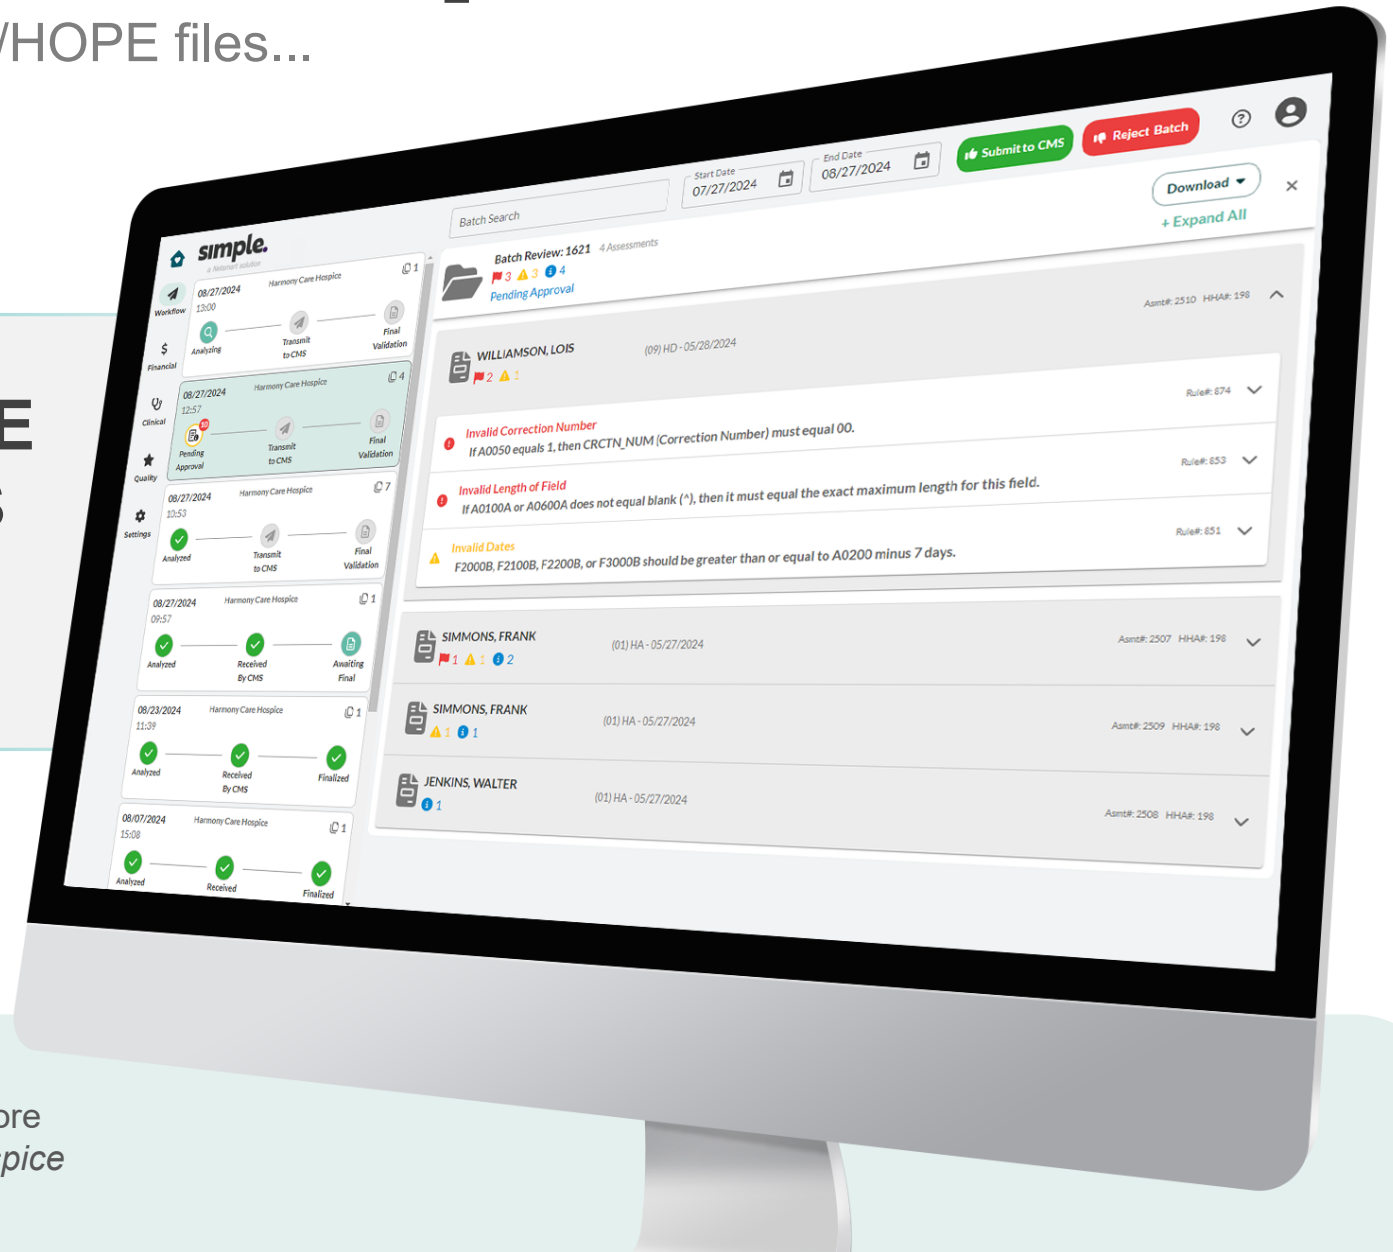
/HOPE files...

E
S

ore
pice

simple.
a Netsmart solution

Workflow
Financial
Clinical
Quality
Settings

08/27/2024 Harmony Care Hospice 1
13:00
Analyzing Transmit to CMS Final Validation

08/27/2024 Harmony Care Hospice 4
12:57
Pending Approval Transmit to CMS Final Validation

08/27/2024 Harmony Care Hospice 7
10:53
Analyzed Transmit to CMS Final Validation

08/27/2024 Harmony Care Hospice 1
09:57
Analyzed Received By CMS Awaiting Final

08/23/2024 Harmony Care Hospice 1
11:39
Analyzed Received By CMS Finalized

08/07/2024 Harmony Care Hospice 1
15:08
Analyzed Received Finalized

Batch Search
Start Date 07/27/2024
End Date 08/27/2024
Submit to CMS
Reject Batch
Download
+ Expand All

Batch Review: 1621 4 Assessments
3 3 4
Pending Approval
Asmt#: 2510 HHA#: 198

WILLIAMSON, LOIS (09) HD - 05/28/2024
2 1
Rule#: 874
Invalid Correction Number
If A0050 equals 1, then CRCTN_NUM (Correction Number) must equal 00.
Rule#: 853
Invalid Length of Field
If A0100A or A0600A does not equal blank (^), then it must equal the exact maximum length for this field.
Rule#: 851
Invalid Dates
F2000B, F2100B, F2200B, or F3000B should be greater than or equal to A0200 minus 7 days.

SIMMONS, FRANK (01) HA - 05/27/2024 Asmt#: 2507 HHA#: 198
1 1 2

SIMMONS, FRANK (01) HA - 05/27/2024 Asmt#: 2509 HHA#: 198
1 1

JENKINS, WALTER (01) HA - 05/27/2024 Asmt#: 2508 HHA#: 198
1